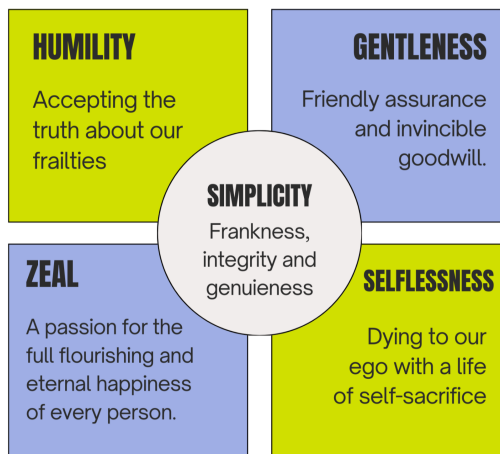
HUMILITY

Accepting the truth about our frailties

GENTLENESS

Friendly assurance and invincible goodwill.

SIMPLICITY

Frankness, integrity and genuieness

ZEAL

A passion for the full flourishing and eternal happiness of every person.

SELFLESSNESS

Dying to our ego with a life of self-sacrifice